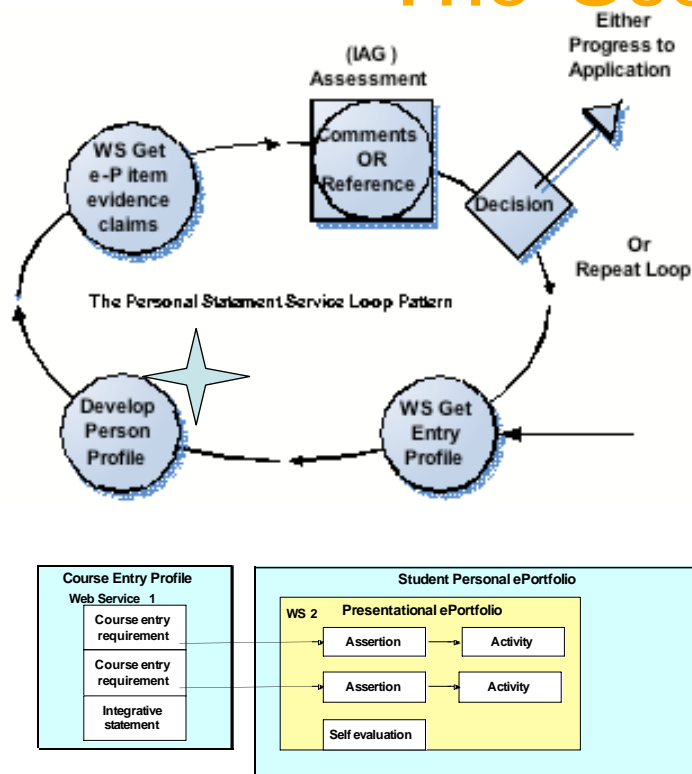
Either Progress to Application

(IAG ) Assessment

Comments OR Reference

WS Get e-P item evidence claims

Decision

Or Repeat Loop

The Personal Statement Service Loop Pattern

Develop Person Profile

WS Get Entry Profile

Course Entry Profile

Web Service 1

Course entry requirement

Course entry requirement

Integrative statement

Student Personal ePortfolio

WS 2

Presentational ePortfolio

Assertion

Activity

Assertion

Activity

Self evaluation